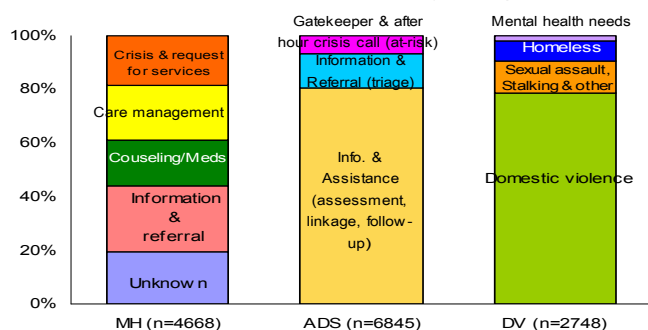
100%
80%
60%
40%
20%
0%

Crisis & request for services
Care management
Couseling/Meds
Information & referral
Unknow n
MH (n=4668)

Gatekeeper & after hour crisis call (at-risk)
Information & Referral (triage)
Info. & Assistance (assessment, linkage, follow-up)
ADS (n=6845)

Mental health needs
Homeless
Sexual assault, Stalking & other
Domestic violence
DV (n=2748)